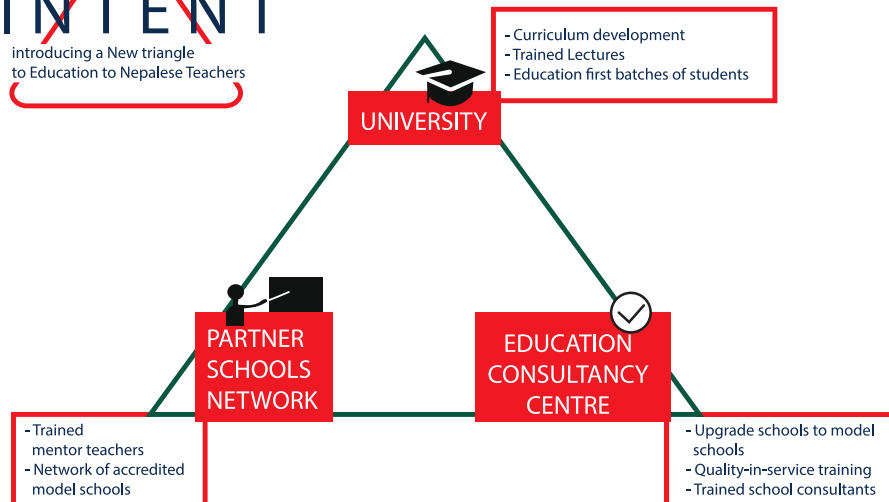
INTENT

introducing a New triangle to Education to Nepalese Teachers

- Curriculum development
- Trained Lectures
- Education first batches of students

UNIVERSITY

PARTNER SCHOOLS NETWORK

EDUCATION CONSULTANCY CENTRE

- Trained mentor teachers
- Network of accredited model schools

- Upgrade schools to model schools
- Quality-in-service training
- Trained school consultants